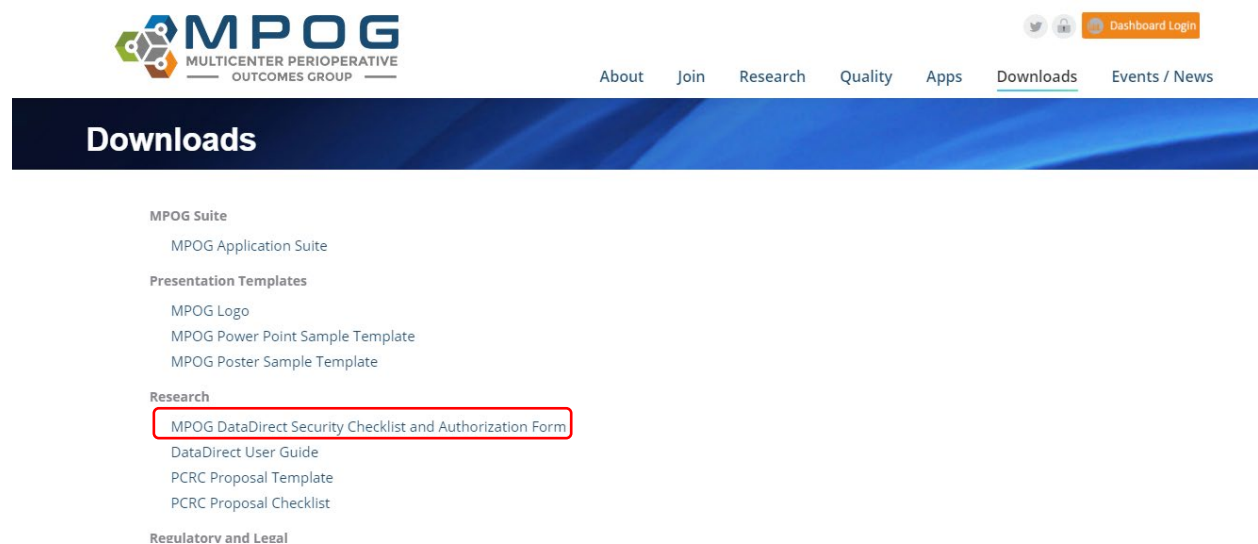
MPOG
MULTICENTER PERIOPERATIVE
OUTCOMES GROUP

Dashboard Login

About Join Research Quality Apps Downloads Events / News

Downloads

MPOG Suite

MPOG Application Suite

Presentation Templates

MPOG Logo

MPOG Power Point Sample Template

MPOG Poster Sample Template

Research

MPOG DataDirect Security Checklist and Authorization Form

DataDirect User Guide

PCRC Proposal Template

PCRC Proposal Checklist

Regulatory and Legal